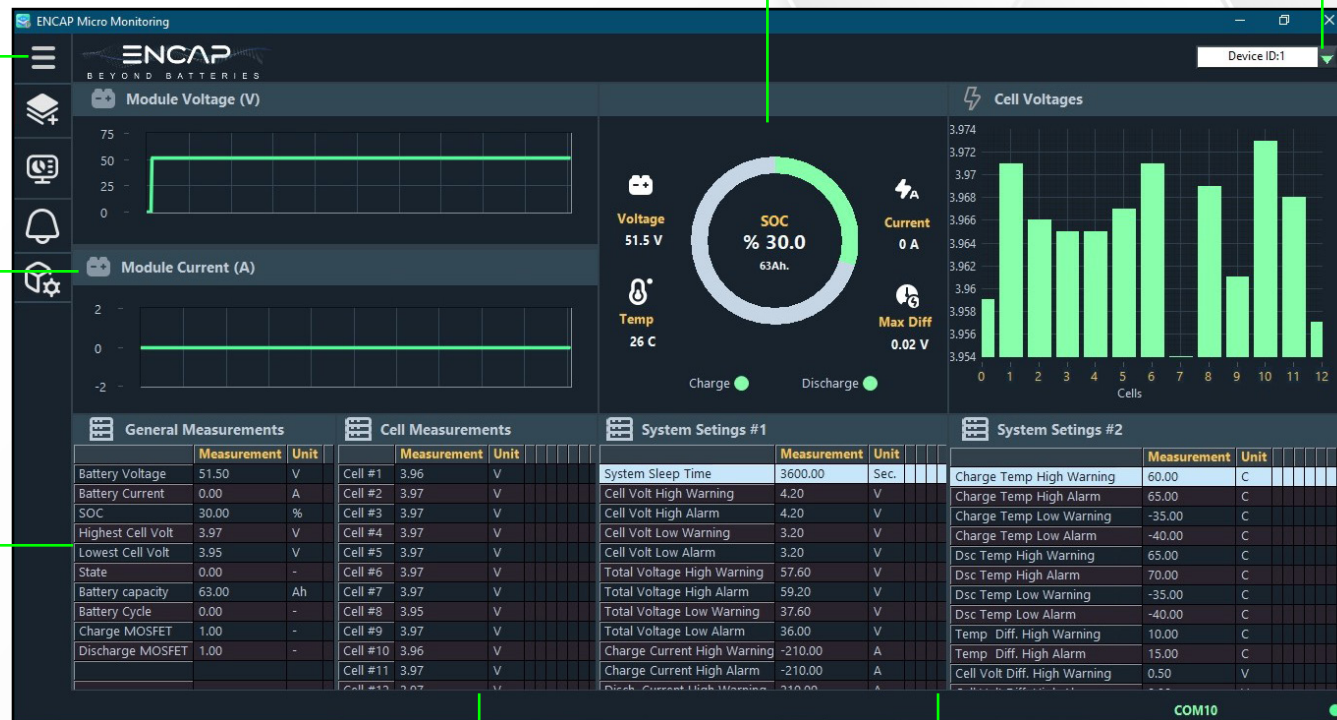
ENCAP Micro Monitoring

ENCAP
BEYOND BATTERIES

Device ID:1

Module Voltage (V)

75
50
25
0

Module Current (A)

2
0
-2

Voltage
51.5 V

SOC
% 30.0
63Ah.

Current
0 A

Temp
26 C

Max Diff
0.02 V

Charge
Discharge

Cell Voltages

3.974
3.972
3.97
3.968
3.966
3.964
3.962
3.96
3.958
3.956
3.954
0 1 2 3 4 5 6 7 8 9 10 11 12
Cells

General Measurements

| | Measurement | Unit |
|---|---|---|
| Battery Voltage | 51.50 | V |
| Battery Current | 0.00 | A |
| SOC | 30.00 | % |
| Highest Cell Volt | 3.97 | V |
| Lowest Cell Volt | 3.95 | V |
| State | 0.00 | - |
| Battery capacity | 63.00 | Ah |
| Battery Cycle | 0.00 | - |
| Charge MOSFET | 1.00 | - |
| Discharge MOSFET | 1.00 | - |

Cell Measurements

| | Measurement | Unit |
|---|---|---|
| Cell #1 | 3.96 | V |
| Cell #2 | 3.97 | V |
| Cell #3 | 3.97 | V |
| Cell #4 | 3.97 | V |
| Cell #5 | 3.97 | V |
| Cell #6 | 3.97 | V |
| Cell #7 | 3.97 | V |
| Cell #8 | 3.95 | V |
| Cell #9 | 3.97 | V |
| Cell #10 | 3.96 | V |
| Cell #11 | 3.97 | V |
| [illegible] | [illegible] | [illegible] |

System Setings #1

| | Measurement | Unit |
|---|---|---|
| System Sleep Time | 3600.00 | Sec. |
| Cell Volt High Warning | 4.20 | V |
| Cell Volt High Alarm | 4.20 | V |
| Cell Volt Low Warning | 3.20 | V |
| Cell Volt Low Alarm | 3.20 | V |
| Total Voltage High Warning | 57.60 | V |
| Total Voltage High Alarm | 59.20 | V |
| Total Voltage Low Warning | 37.60 | V |
| Total Voltage Low Alarm | 36.00 | V |
| Charge Current High Warning | -210.00 | A |
| Charge Current High Alarm | -210.00 | A |
| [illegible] | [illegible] | A |

System Setings #2

| | Measurement | Unit |
|---|---|---|
| Charge Temp High Warning | 60.00 | C |
| Charge Temp High Alarm | 65.00 | C |
| Charge Temp Low Warning | -35.00 | C |
| Charge Temp Low Alarm | -40.00 | C |
| Dsc Temp High Warning | 65.00 | C |
| Dsc Temp High Alarm | 70.00 | C |
| Dsc Temp Low Warning | -35.00 | C |
| Dsc Temp Low Alarm | -40.00 | C |
| Temp Diff. High Warning | 10.00 | C |
| Temp Diff. High Alarm | 15.00 | C |
| Cell Volt Diff. High Warning | 0.50 | V |

COM10